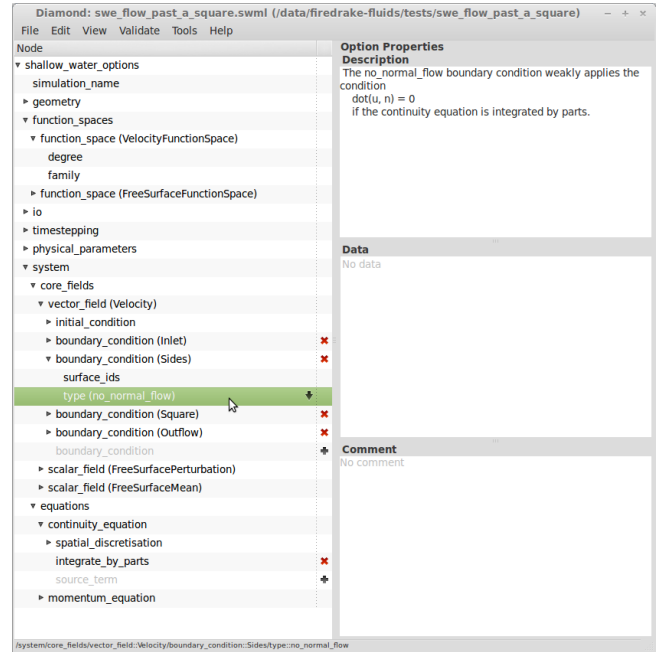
Diamond: swe_flow_past_a_square.swml (/data/firedrake-fluids/tests/swe_flow_past_a_square)

File Edit View Validate Tools Help

Node
shallow_water_options
simulation_name
geometry
function_spaces
function_space (VelocityFunctionSpace)
degree
family
function_space (FreeSurfaceFunctionSpace)
io
timestepping
physical_parameters
system
core_fields
vector_field (Velocity)
initial_condition
boundary_condition (Inlet)
boundary_condition (Sides)
surface_ids
type (no_normal_flow)
boundary_condition (Square)
boundary_condition (Outflow)
boundary_condition
scalar_field (FreeSurfacePerturbation)
scalar_field (FreeSurfaceMean)
equations
continuity_equation
spatial_discretisation
integrate_by_parts
source_term
momentum_equation

Option Properties
Description
The no_normal_flow boundary condition weakly applies the condition
dot(u, n) = 0
if the continuity equation is integrated by parts.

Data
No data

Comment
No comment

/system/core_fields/vector_field::Velocity/boundary_condition::Sides/type::no_normal_flow